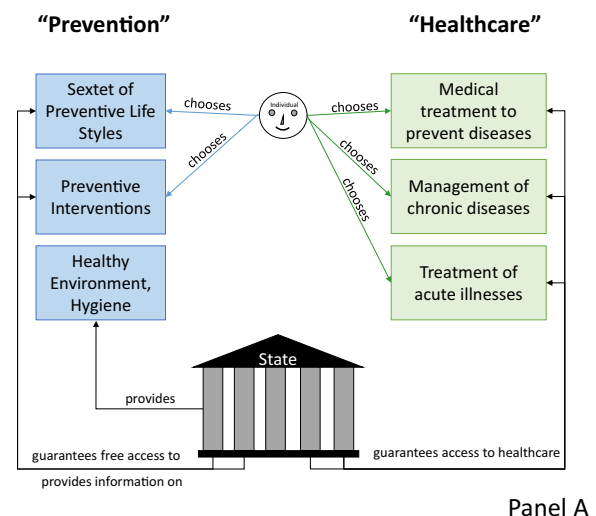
"Prevention"

"Healthcare"

Sextet of Preventive Life Styles

Preventive Interventions

Healthy Environment, Hygiene

chooses

chooses

Individual

chooses

chooses

chooses

Medical treatment to prevent diseases

Management of chronic diseases

Treatment of acute illnesses

State

provides

guarantees free access to

provides information on

guarantees access to healthcare

Panel A